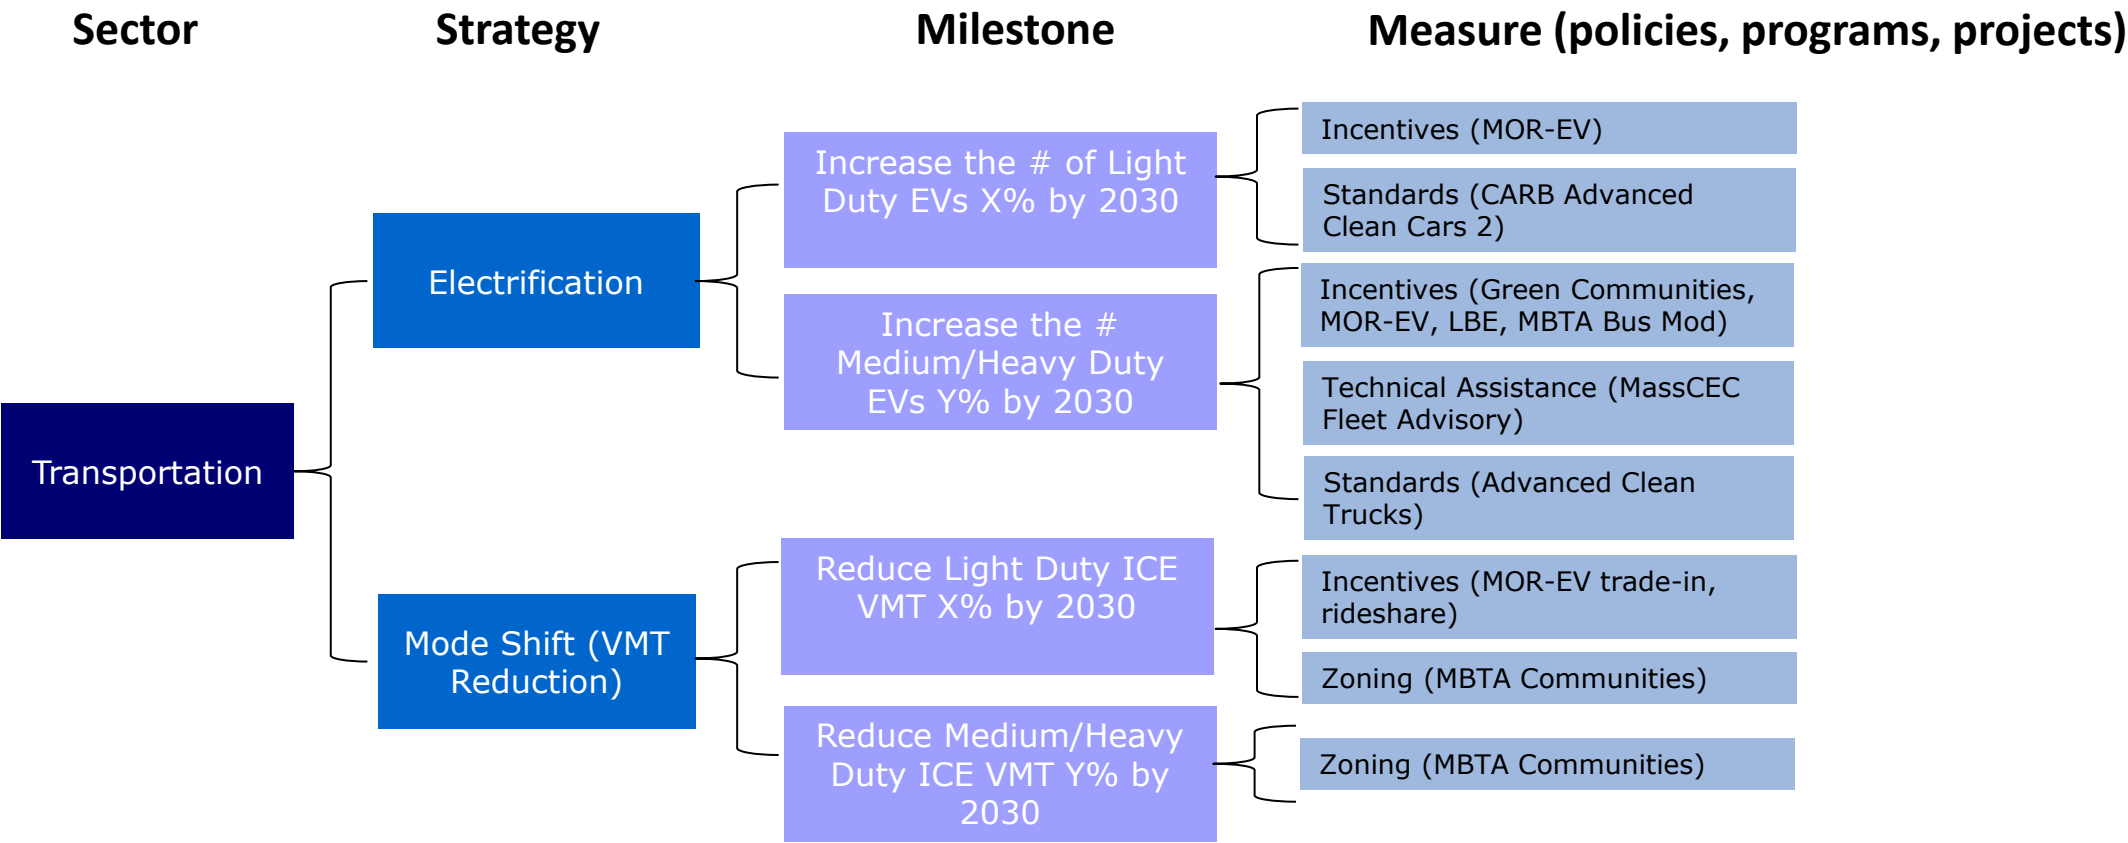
Sector

Strategy

Milestone

Measure (policies, programs, projects)

Transportation

Electrification

Mode Shift (VMT Reduction)

Increase the # of Light Duty EVs X% by 2030

Increase the # Medium/Heavy Duty EVs Y% by 2030

Reduce Light Duty ICE VMT X% by 2030

Reduce Medium/Heavy Duty ICE VMT Y% by 2030

Incentives (MOR-EV)

Standards (CARB Advanced Clean Cars 2)

Incentives (Green Communities, MOR-EV, LBE, MBTA Bus Mod)

Technical Assistance (MassCEC Fleet Advisory)

Standards (Advanced Clean Trucks)

Incentives (MOR-EV trade-in, rideshare)

Zoning (MBTA Communities)

Zoning (MBTA Communities)